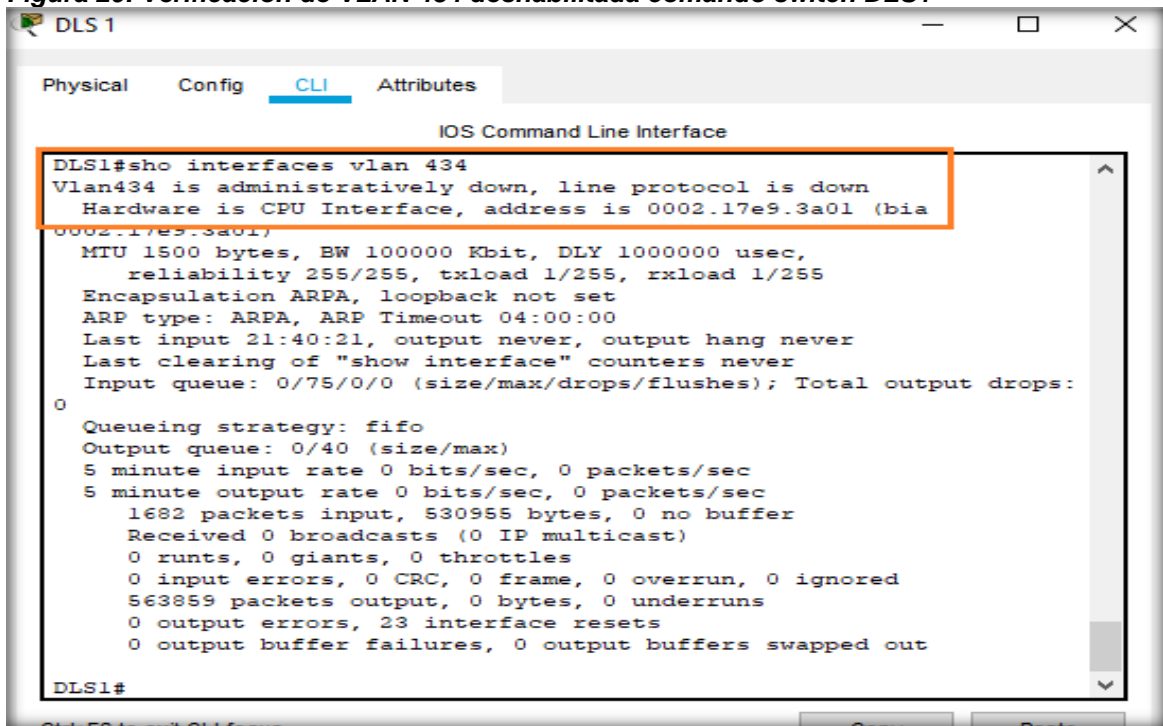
DLS 1

Physical Config CLI Attributes

IOS Command Line Interface

DLS1#sho interfaces vlan 434
Vlan434 is administratively down, line protocol is down
  Hardware is CPU Interface, address is 0002.17e9.3a01 (bia 0002.17e9.3a01)
  MTU 1500 bytes, BW 100000 Kbit, DLY 1000000 usec,
     reliability 255/255, txload 1/255, rxload 1/255
  Encapsulation ARPA, loopback not set
  ARP type: ARPA, ARP Timeout 04:00:00
  Last input 21:40:21, output never, output hang never
  Last clearing of "show interface" counters never
  Input queue: 0/75/0/0 (size/max/drops/flushes); Total output drops: 0
  Queueing strategy: fifo
  Output queue: 0/40 (size/max)
  5 minute input rate 0 bits/sec, 0 packets/sec
  5 minute output rate 0 bits/sec, 0 packets/sec
     1682 packets input, 530955 bytes, 0 no buffer
     Received 0 broadcasts (0 IP multicast)
     0 runts, 0 giants, 0 throttles
     0 input errors, 0 CRC, 0 frame, 0 overrun, 0 ignored
     563859 packets output, 0 bytes, 0 underruns
     0 output errors, 23 interface resets
     0 output buffer failures, 0 output buffers swapped out

DLS1#